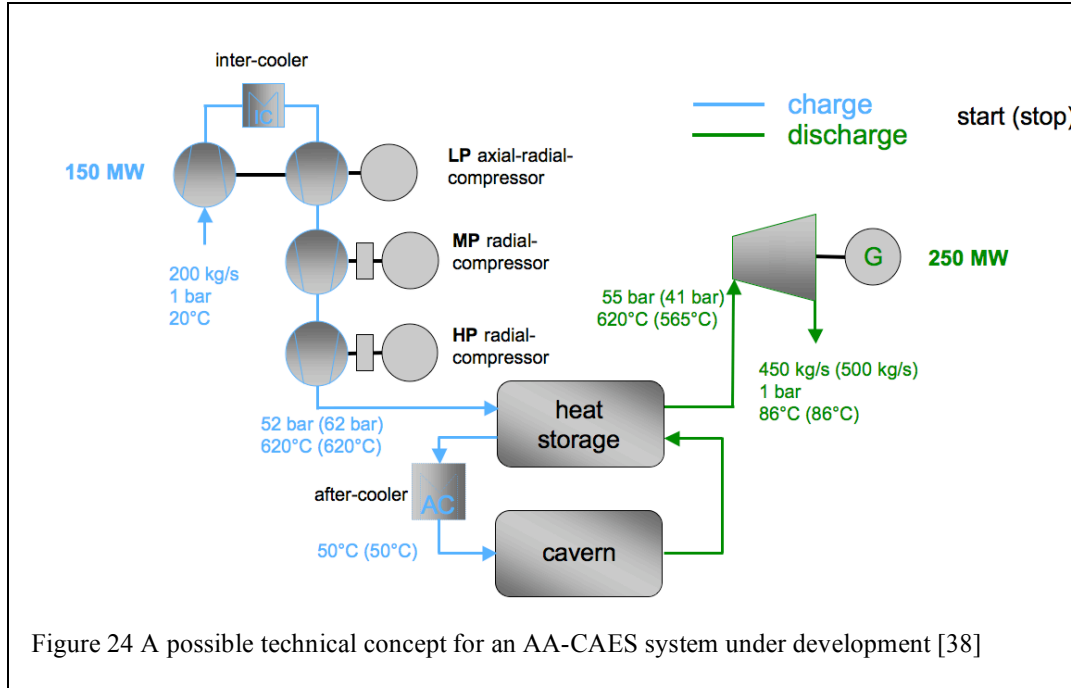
inter-cooler

IC

charge
discharge

start (stop)

150 MW

LP axial-radial-compressor

MP radial-compressor

HP radial-compressor

200 kg/s
1 bar
20°C

G

250 MW

55 bar (41 bar)
620°C (565°C)

450 kg/s (500 kg/s)
1 bar
86°C (86°C)

52 bar (62 bar)
620°C (620°C)

heat storage

after-cooler

AC

50°C (50°C)

cavern

Figure 24 A possible technical concept for an AA-CAES system under development [38]